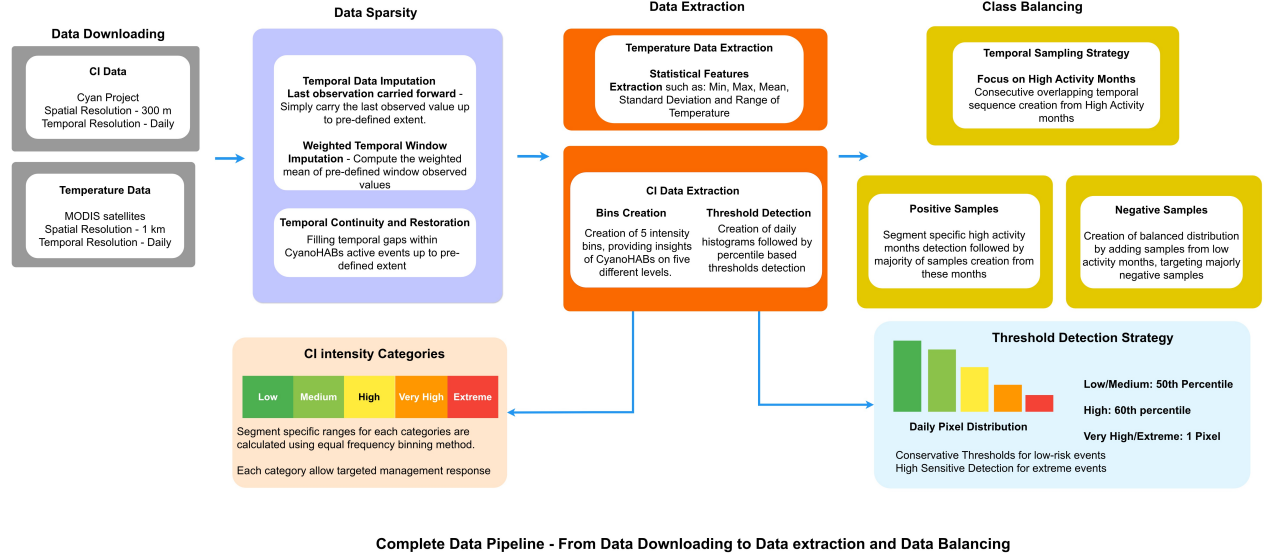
Data Downloading

CI Data

Cyan Project
Spatial Resolution - 300 m
Temporal Resolution - Daily

Temperature Data

MODIS satellites
Spatial Resolution - 1 km
Temporal Resolution - Daily

Data Sparsity

Temporal Data Imputation
Last observation carried forward - Simply carry the last observed value up to pre-defined extent.

Weighted Temporal Window Imputation - Compute the weighted mean of pre-defined window observed values

Temporal Continuity and Restoration
Filling temporal gaps within CyanoHABs active events up to pre-defined extent

Data Extraction

Temperature Data Extraction

Statistical Features
Extraction such as: Min, Max, Mean, Standard Deviation and Range of Temperature

CI Data Extraction

Bins Creation
Creation of 5 intensity bins, providing insights of CyanoHABs on five different levels.

Threshold Detection
Creation of daily histograms followed by percentile based thresholds detection

Class Balancing

Temporal Sampling Strategy

Focus on High Activity Months
Consecutive overlapping temporal sequence creation from High Activity months

Positive Samples

Segment specific high activity months detection followed by majority of samples creation from these months

Negative Samples

Creation of balanced distribution by adding samples from low activity months, targeting majorly negative samples

CI intensity Categories

| Low | Medium | High | Very High | Extreme |
|---|---|---|---|---|

Segment specific ranges for each categories are calculated using equal frequency binning method.

Each category allow targeted management response

Threshold Detection Strategy

Daily Pixel Distribution

Low/Medium: 50th Percentile

High: 60th percentile

Very High/Extreme: 1 Pixel

Conservative Thresholds for low-risk events
High Sensitive Detection for extreme events

Complete Data Pipeline - From Data Downloading to Data extraction and Data Balancing